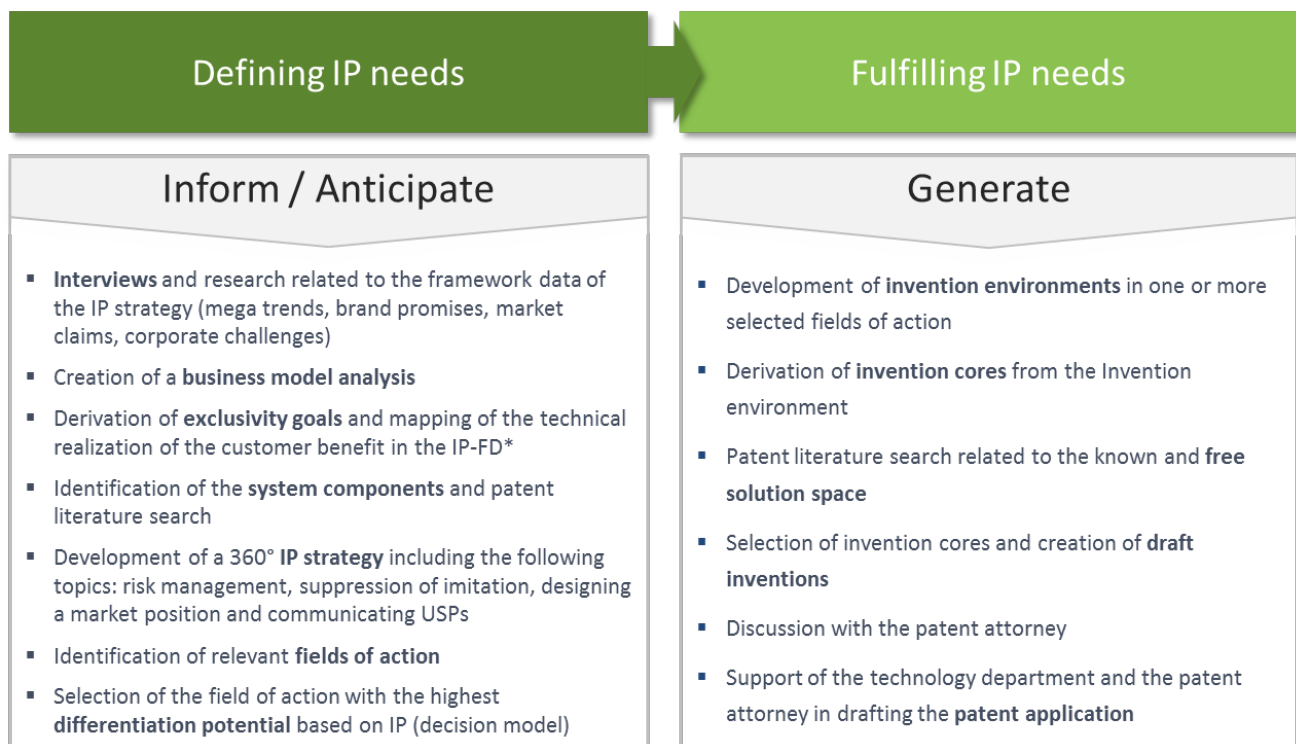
Defining IP needs

Fulfilling IP needs

Inform / Anticipate

▪ Interviews and research related to the framework data of the IP strategy (mega trends, brand promises, market claims, corporate challenges)

▪ Creation of a business model analysis

▪ Derivation of exclusivity goals and mapping of the technical realization of the customer benefit in the IP-FD*

▪ Identification of the system components and patent literature search

▪ Development of a 360° IP strategy including the following topics: risk management, suppression of imitation, designing a market position and communicating USPs

▪ Identification of relevant fields of action

▪ Selection of the field of action with the highest differentiation potential based on IP (decision model)

Generate

▪ Development of invention environments in one or more selected fields of action

▪ Derivation of invention cores from the Invention environment

▪ Patent literature search related to the known and free solution space

▪ Selection of invention cores and creation of draft inventions

▪ Discussion with the patent attorney

▪ Support of the technology department and the patent attorney in drafting the patent application